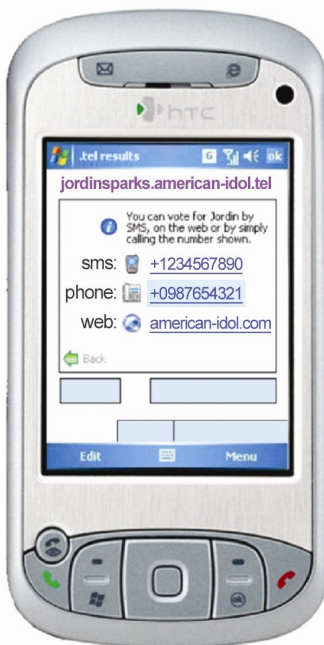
htc

.tel results ok

jordinsparks.american-idol.tel

You can vote for Jordin by SMS, on the web or by simply calling the number shown.

sms: +1234567890

phone: +0987654321

web: american-idol.com

Back

Edit Menu